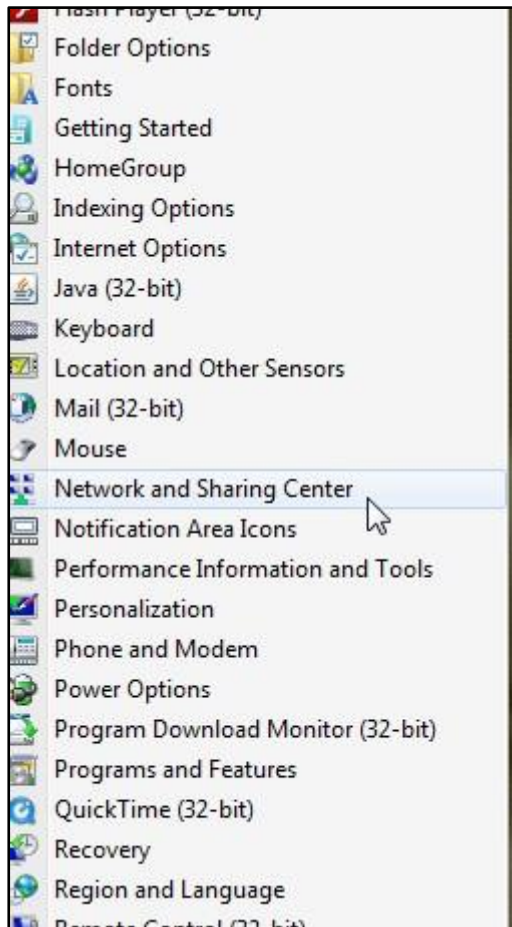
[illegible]
Folder Options
Fonts
Getting Started
HomeGroup
Indexing Options
Internet Options
Java (32-bit)
Keyboard
Location and Other Sensors
Mail (32-bit)
Mouse
Network and Sharing Center
Notification Area Icons
Performance Information and Tools
Personalization
Phone and Modem
Power Options
Program Download Monitor (32-bit)
Programs and Features
QuickTime (32-bit)
Recovery
Region and Language
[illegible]